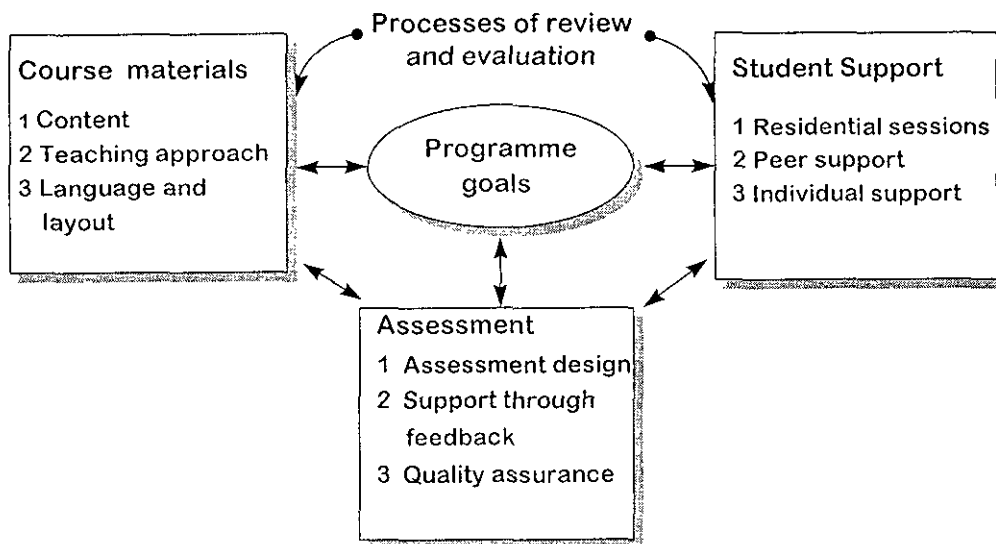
Processes of review and evaluation

Course materials
1 Content
2 Teaching approach
3 Language and layout

Programme goals

Student Support
1 Residential sessions
2 Peer support
3 Individual support

Assessment
1 Assessment design
2 Support through feedback
3 Quality assurance